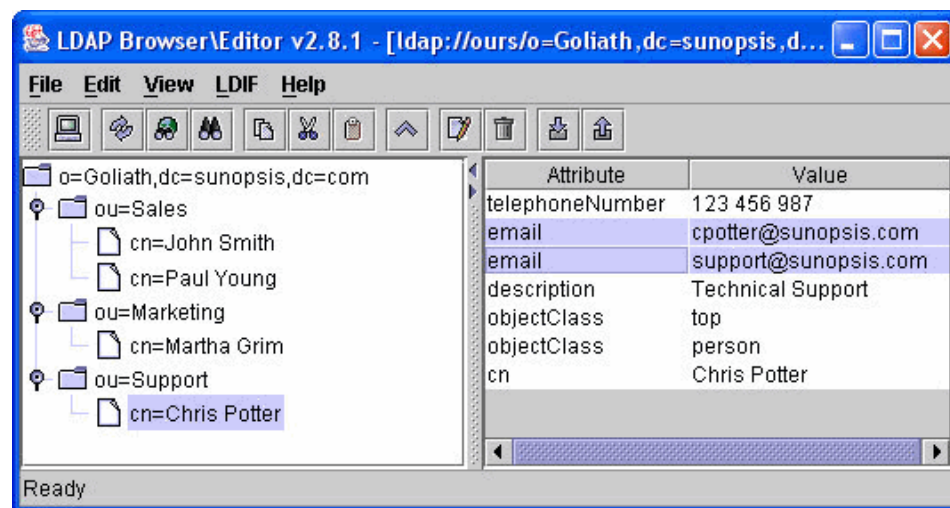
LDAP Browser\Editor v2.8.1 - [ldap://ours/o=Goliath,dc=sunopsis,d...

File Edit View LDIF Help

o=Goliath,dc=sunopsis,dc=com
ou=Sales
cn=John Smith
cn=Paul Young
ou=Marketing
cn=Martha Grim
ou=Support
cn=Chris Potter

| Attribute | Value |
|---|---|
| telephoneNumber | 123 456 987 |
| email | cpotter@sunopsis.com |
| email | support@sunopsis.com |
| description | Technical Support |
| objectClass | top |
| objectClass | person |
| cn | Chris Potter |

Ready